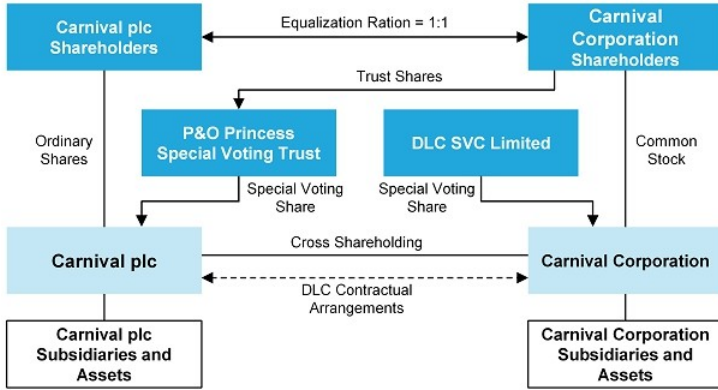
Carnival plc Shareholders

Equalization Ration = 1:1

Carnival Corporation Shareholders

Trust Shares

Ordinary Shares

P&O Princess Special Voting Trust

DLC SVC Limited

Common Stock

Special Voting Share

Special Voting Share

Cross Shareholding

Carnival plc

Carnival Corporation

DLC Contractual Arrangements

Carnival plc Subsidiaries and Assets

Carnival Corporation Subsidiaries and Assets